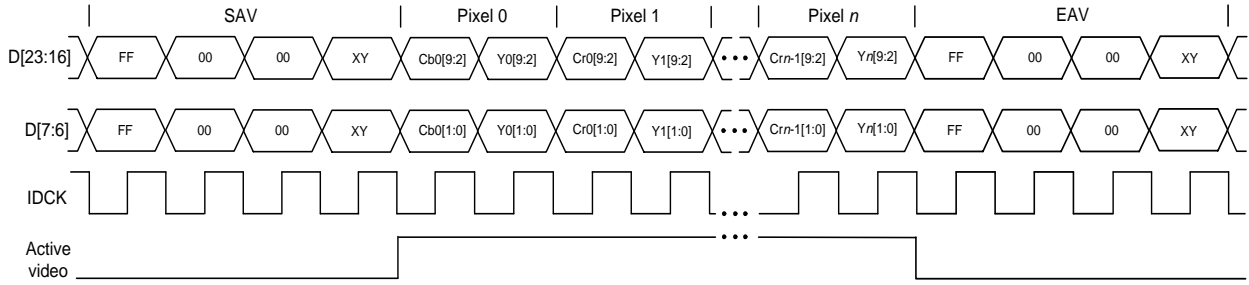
SAV | Pixel 0 | Pixel 1 | Pixel *n* | EAV

D[23:16] FF 00 00 XY Cb0[9:2] Y0[9:2] Cr0[9:2] Y1[9:2] • • • Cr*n*-1[9:2] Y*n*[9:2] FF 00 00 XY

D[7:6] FF 00 00 XY Cb0[1:0] Y0[1:0] Cr0[1:0] Y1[1:0] • • • Cr*n*-1[1:0] Y*n*[1:0] FF 00 00 XY

IDCK • • •

Active video • • •